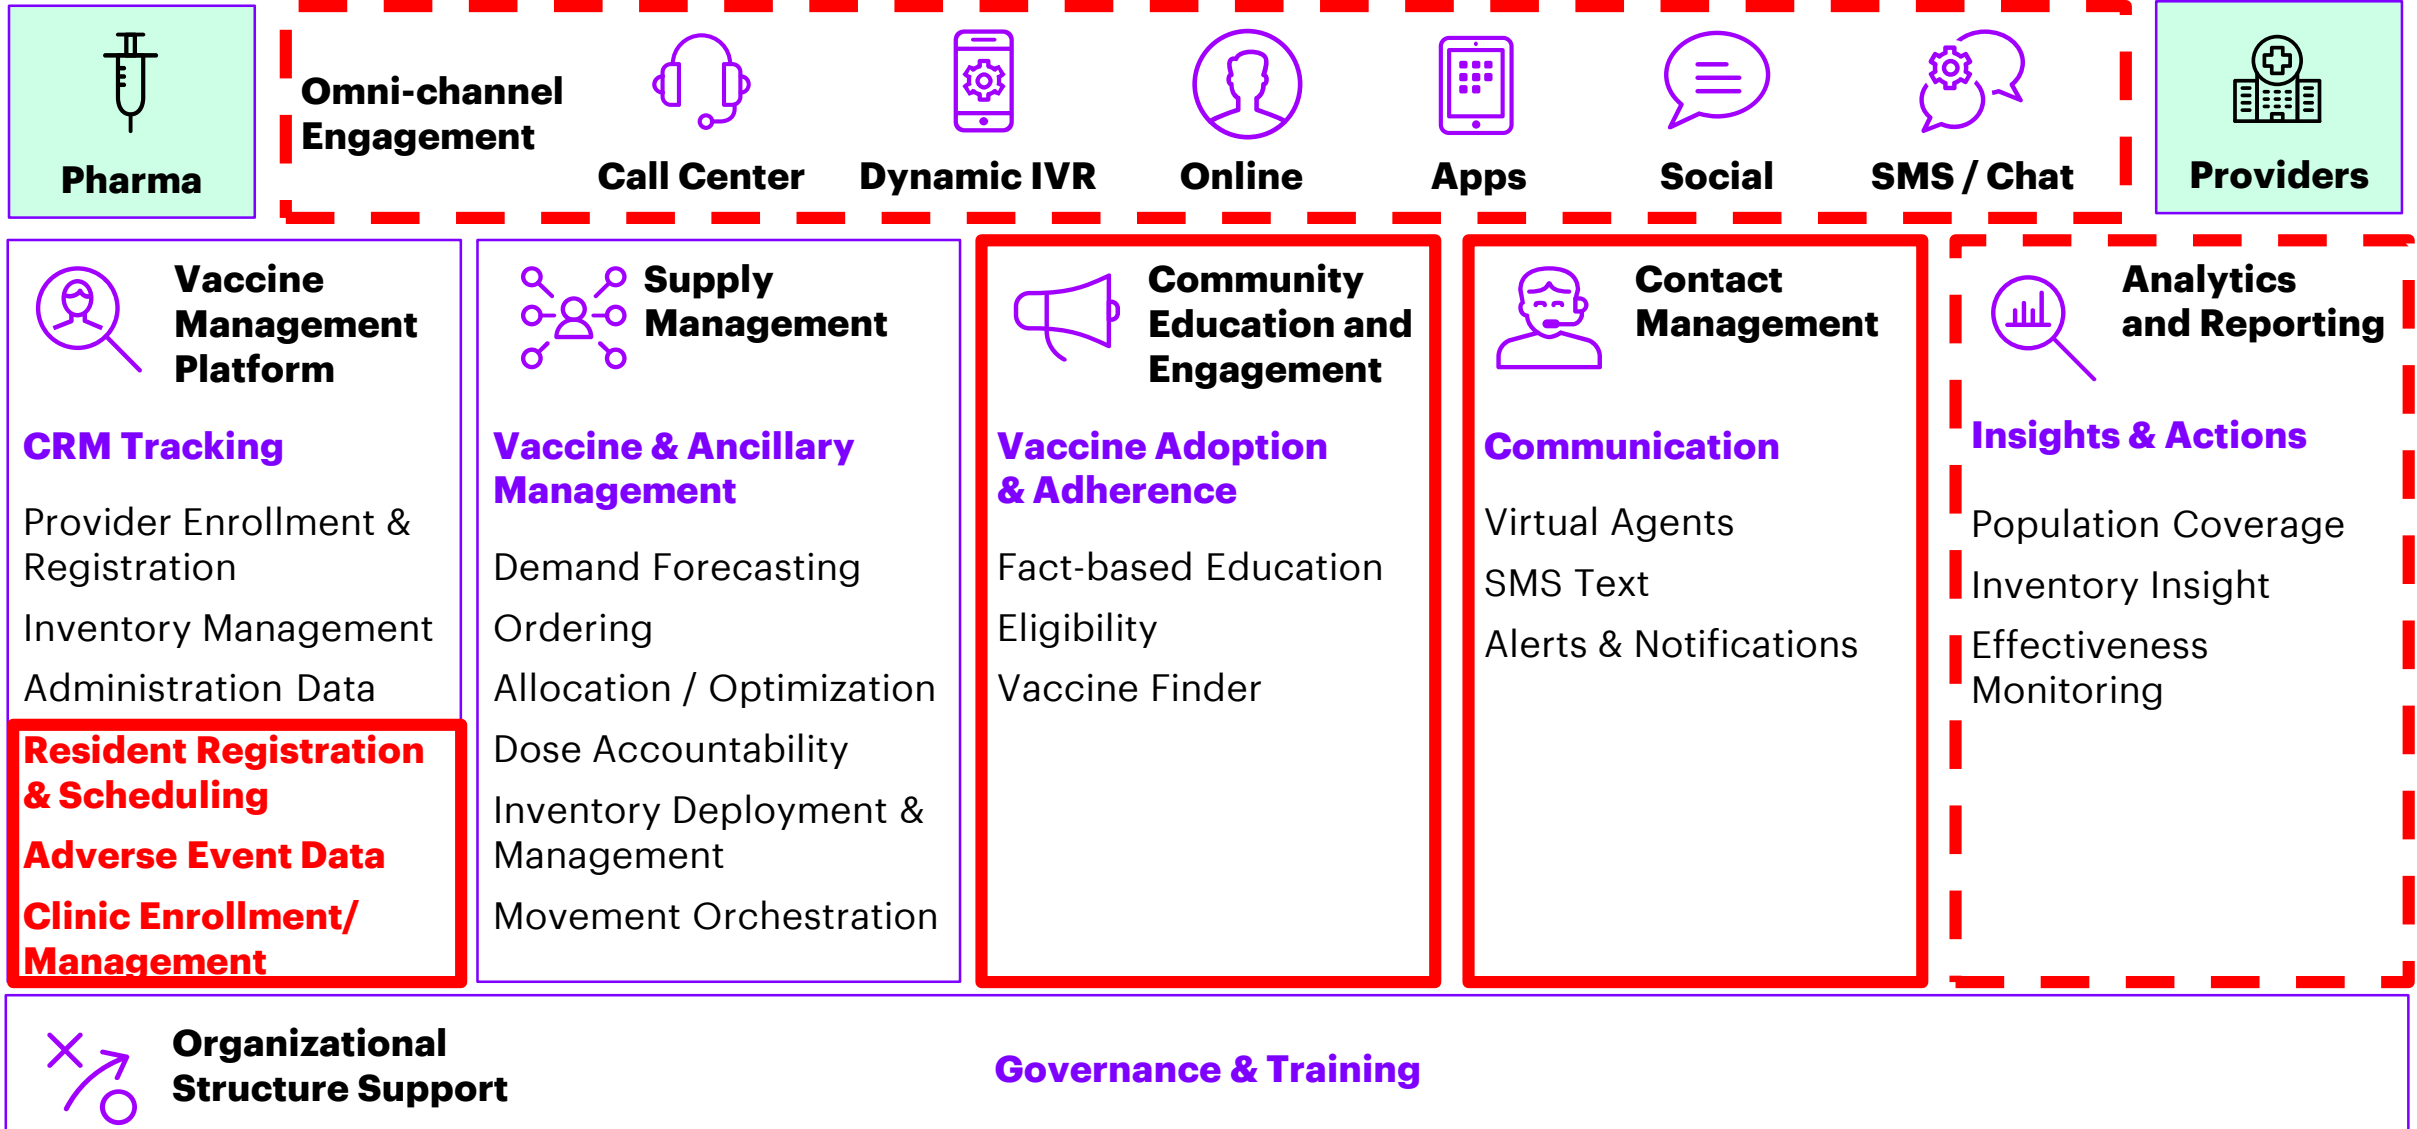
Pharma

Omni-channel Engagement

Call Center

Dynamic IVR

Online

Apps

Social

SMS / Chat

Providers

Vaccine Management Platform

CRM Tracking

Provider Enrollment & Registration

Inventory Management

Administration Data

Resident Registration & Scheduling

Adverse Event Data

Clinic Enrollment/ Management

Supply Management

Vaccine & Ancillary Management

Demand Forecasting

Ordering

Allocation / Optimization

Dose Accountability

Inventory Deployment & Management

Movement Orchestration

Community Education and Engagement

Vaccine Adoption & Adherence

Fact-based Education

Eligibility

Vaccine Finder

Contact Management

Communication

Virtual Agents

SMS Text

Alerts & Notifications

Analytics and Reporting

Insights & Actions

Population Coverage

Inventory Insight

Effectiveness Monitoring

Organizational Structure Support

Governance & Training